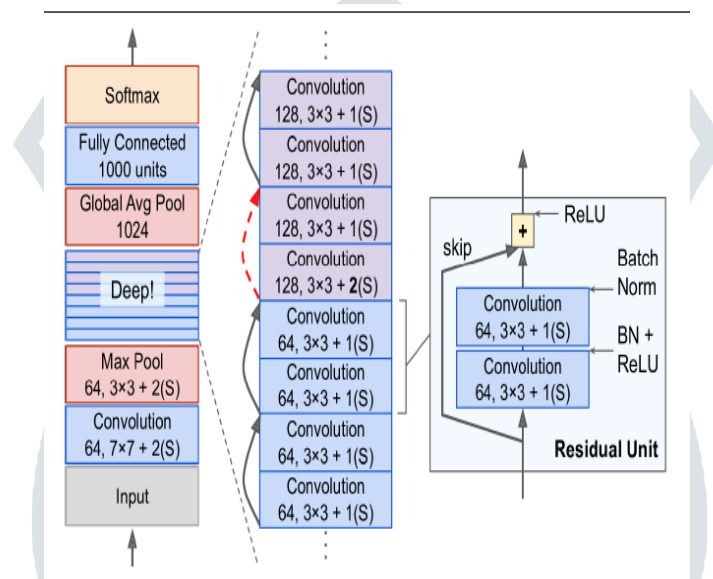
Softmax

Fully Connected
1000 units

Global Avg Pool
1024

Deep!

Max Pool
64, 3×3 + 2(S)

Convolution
64, 7×7 + 2(S)

Input

Convolution
128, 3×3 + 1(S)

Convolution
128, 3×3 + 1(S)

Convolution
128, 3×3 + 1(S)

Convolution
128, 3×3 + **2**(S)

Convolution
64, 3×3 + 1(S)

Convolution
64, 3×3 + 1(S)

Convolution
64, 3×3 + 1(S)

Convolution
64, 3×3 + 1(S)

+

ReLU

skip

Batch
Norm

Convolution
64, 3×3 + 1(S)

BN +
ReLU

Convolution
64, 3×3 + 1(S)

Residual Unit